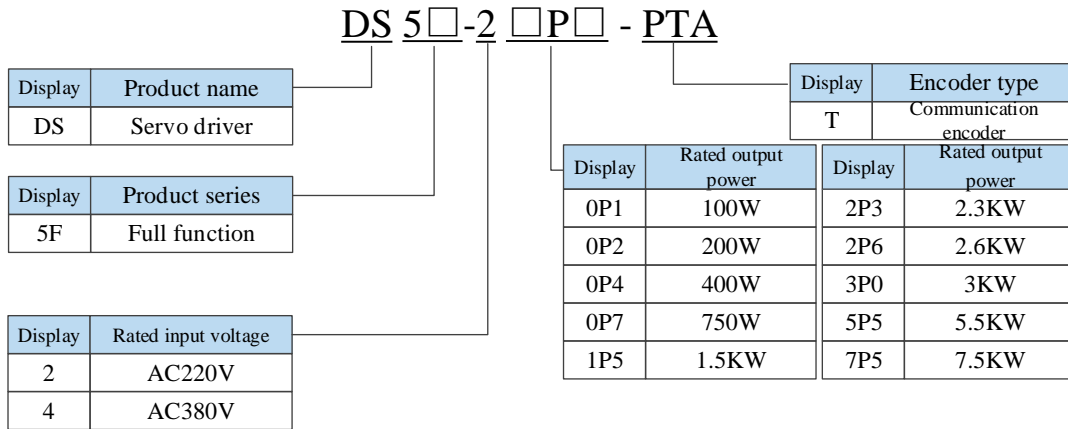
DS 5□-2 □P□ - PTA

| Display | Product name |
|---|---|
| DS | Servo driver |

| Display | Product series |
|---|---|
| 5F | Full function |

| Display | Rated input voltage |
|---|---|
| 2 | AC220V |
| 4 | AC380V |

| Display | Encoder type |
|---|---|
| T | Communication encoder |

| Display | Rated output power |
|---|---|
| 0P1 | 100W |
| 0P2 | 200W |
| 0P4 | 400W |
| 0P7 | 750W |
| 1P5 | 1.5KW |

| Display | Rated output power |
|---|---|
| 2P3 | 2.3KW |
| 2P6 | 2.6KW |
| 3P0 | 3KW |
| 5P5 | 5.5KW |
| 7P5 | 7.5KW |